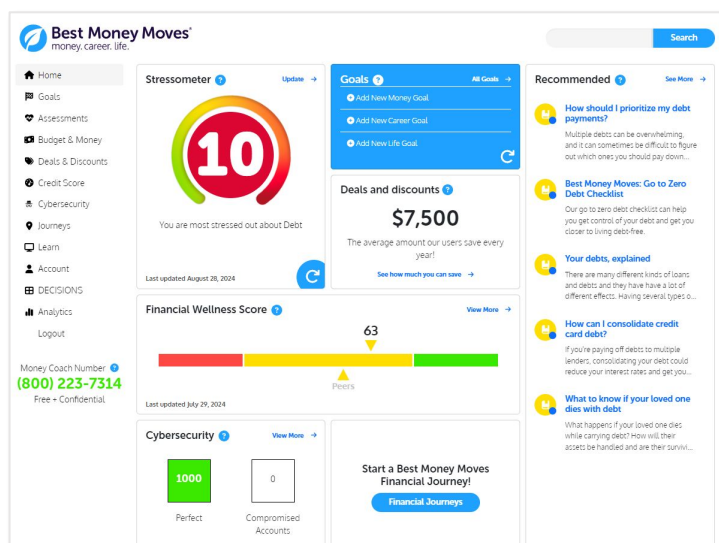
Best Money Moves®
money. career. life.

Search

Home
Goals
Assessments
Budget & Money
Deals & Discounts
Credit Score
Cybersecurity
Journeys
Learn
Account
DECISIONS
Analytics
Logout

Money Coach Number ?
(800) 223-7314
Free + Confidential

Stressometer ?
Update →
10
You are most stressed out about Debt
Last updated August 28, 2024

Goals ?
All Goals →
Add New Money Goal
Add New Career Goal
Add New Life Goal

Deals and discounts ?
$7,500
The average amount our users save every year!
See how much you can save →

Recommended ?
See More →

How should I prioritize my debt payments?
Multiple debts can be overwhelming, and it can sometimes be difficult to figure out which ones you should pay down...

Best Money Moves: Go to Zero Debt Checklist
Our go to zero debt checklist can help you get control of your debt and get you closer to living debt-free.

Your debts, explained
There are many different kinds of loans and debts and they have have a lot of different effects. Having several types o...

How can I consolidate credit card debt?
If you're paying off debts to multiple lenders, consolidating your debt could reduce your interest rates and get you...

What to know if your loved one dies with debt
What happens if your loved one dies while carrying debt? How will their assets be handled and are their surviv...

Financial Wellness Score ?
View More →
63
Peers
Last updated July 29, 2024

Cybersecurity ?
View More →
1000
Perfect
0
Compromised Accounts

Start a Best Money Moves Financial Journey!
Financial Journeys